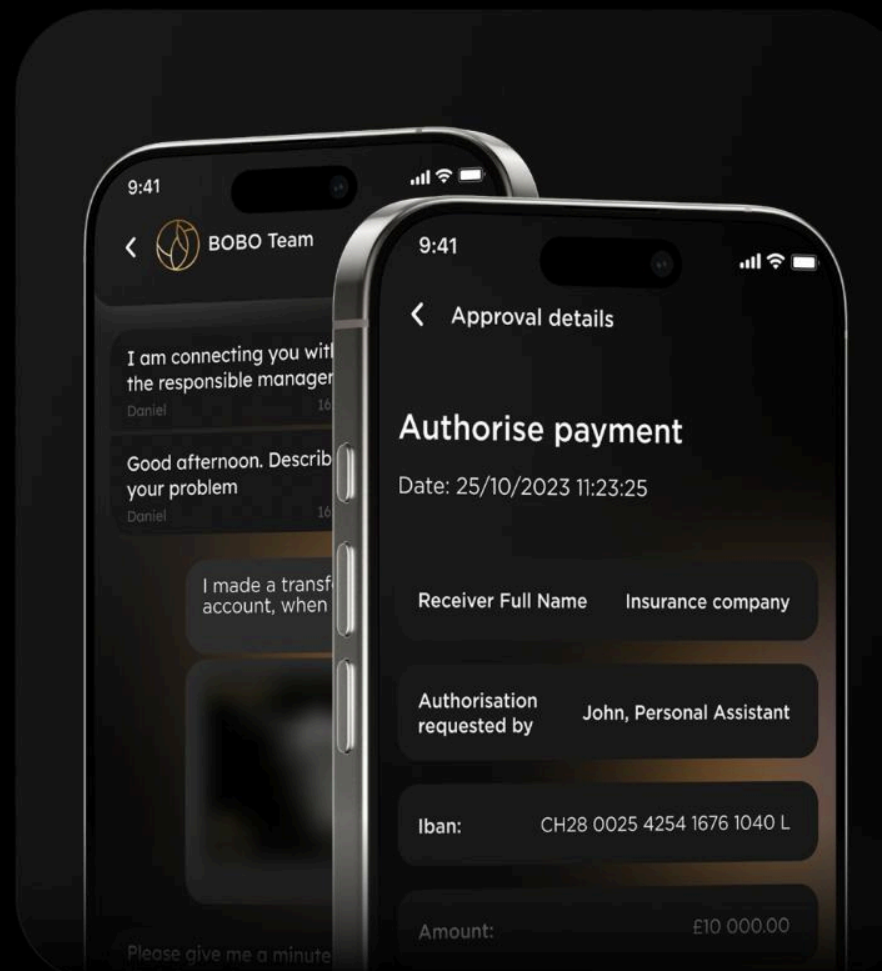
9:41

BOBO Team

I am connecting you wit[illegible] the responsible manager

Daniel 16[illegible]

Good afternoon. Describ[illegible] your problem

Daniel 16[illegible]

I made a transf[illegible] account, when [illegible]

Please give me a minute

9:41

Approval details

Authorise payment

Date: 25/10/2023 11:23:25

Receiver Full Name Insurance company

Authorisation requested by John, Personal Assistant

Iban: CH28 0025 4254 1676 1040 L

Amount: £10 000.00